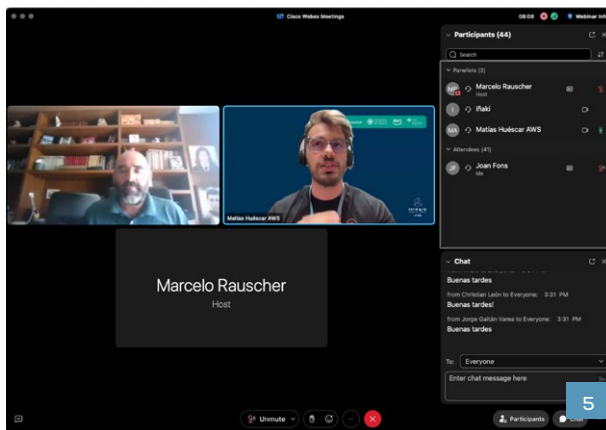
Cisco Webex Meetings

08:08

Webinar info

Participants (44)

Search

Panelists (3)

MR

Marcelo Rauscher

Host

I

Iñaki

MA

Matías Huéscar AWS

Attendees (41)

JF

Joan Fons

Me

Matías Huéscar AWS

Marcelo Rauscher

Host

Chat

Buenas tardes

from Christian León to Everyone: 3:31 PM

Buenas tardes!

from Jorge Galtán Varea to Everyone: 3:31 PM

Buenas tardes

To: Everyone

Enter chat message here

Unmute

Participants

Chat

5